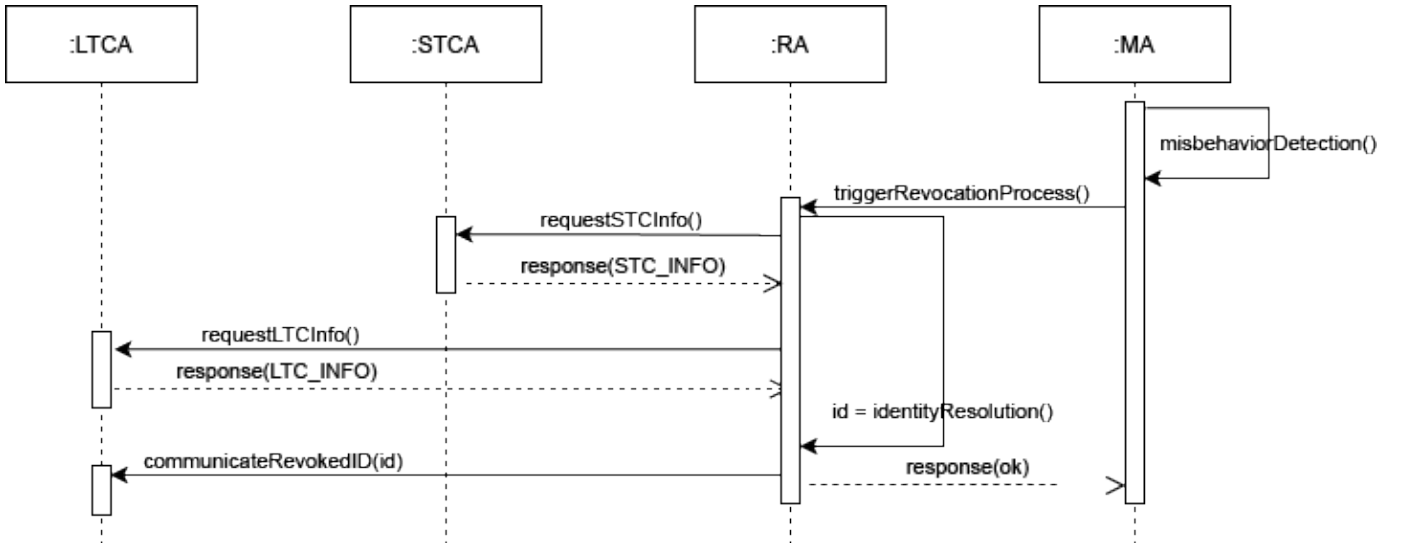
:LTCA

:STCA

:RA

:MA

misbehaviorDetection()

triggerRevocationProcess()

requestSTCInfo()

response(STC_INFO)

requestLTCInfo()

response(LTC_INFO)

id = identityResolution()

communicateRevokedID(id)

response(ok)